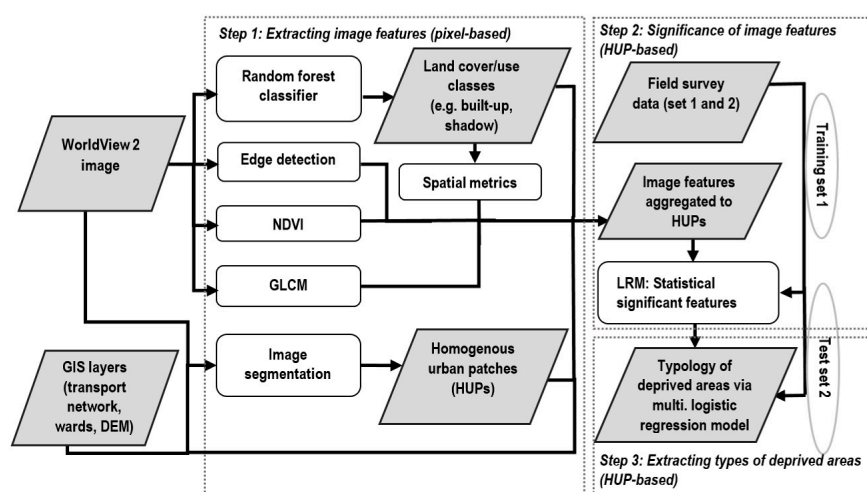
Step 1: Extracting image features (pixel-based)

Step 2: Significance of image features (HUP-based)

WorldView 2 image

Random forest classifier

Land cover/use classes (e.g. built-up, shadow)

Field survey data (set 1 and 2)

Training set 1

Edge detection

Spatial metrics

NDVI

Image features aggregated to HUPs

GLCM

LRM: Statistical significant features

Test set 2

GIS layers (transport network, wards, DEM)

Image segmentation

Homogenous urban patches (HUPs)

Typology of deprived areas via multi. logistic regression model

Step 3: Extracting types of deprived areas (HUP-based)